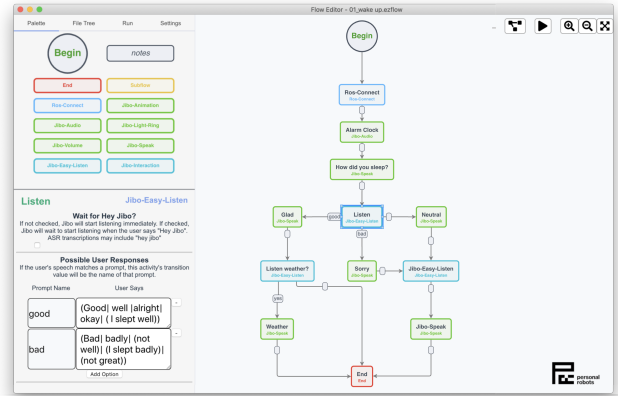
Flow Editor - 01_wake up.ezflow

Palette File Tree Run Settings

Begin

notes

End

Subflow

Ros-Connect

Jibo-Animation

Jibo-Audio

Jibo-Light-Ring

Jibo-Volume

Jibo-Speak

Jibo-Easy-Listen

Jibo-Interaction

Listen

Jibo-Easy-Listen

Wait for Hey Jibo?

If not checked, Jibo will start listening immediately. If checked, Jibo will wait to start listening when the user says "Hey Jibo". ASR transcriptions may include "hey jibo"

Possible User Responses

If the user's speech matches a prompt, this activity's transition value will be the name of that prompt.

| Prompt Name | User Says |
|---|---|
| good | (Good\| well \|alright\| okay\| ( I slept well)) |
| bad | (Bad\| badly\| (not well)\| (I slept badly)\| (not great)) |

Add Option

Begin

Ros-Connect
Ros-Connect

Alarm Clock
Jibo-Audio

How did you sleep?
Jibo-Speak

Glad
Jibo-Speak

good

Listen
Jibo-Easy-Listen

Neutral
Jibo-Speak

bad

Listen weather?
Jibo-Easy-Listen

Sorry
Jibo-Speak

Jibo-Easy-Listen
Jibo-Easy-Listen

yes

Weather
Jibo-Speak

Jibo-Speak
Jibo-Speak

End
End

personal robots